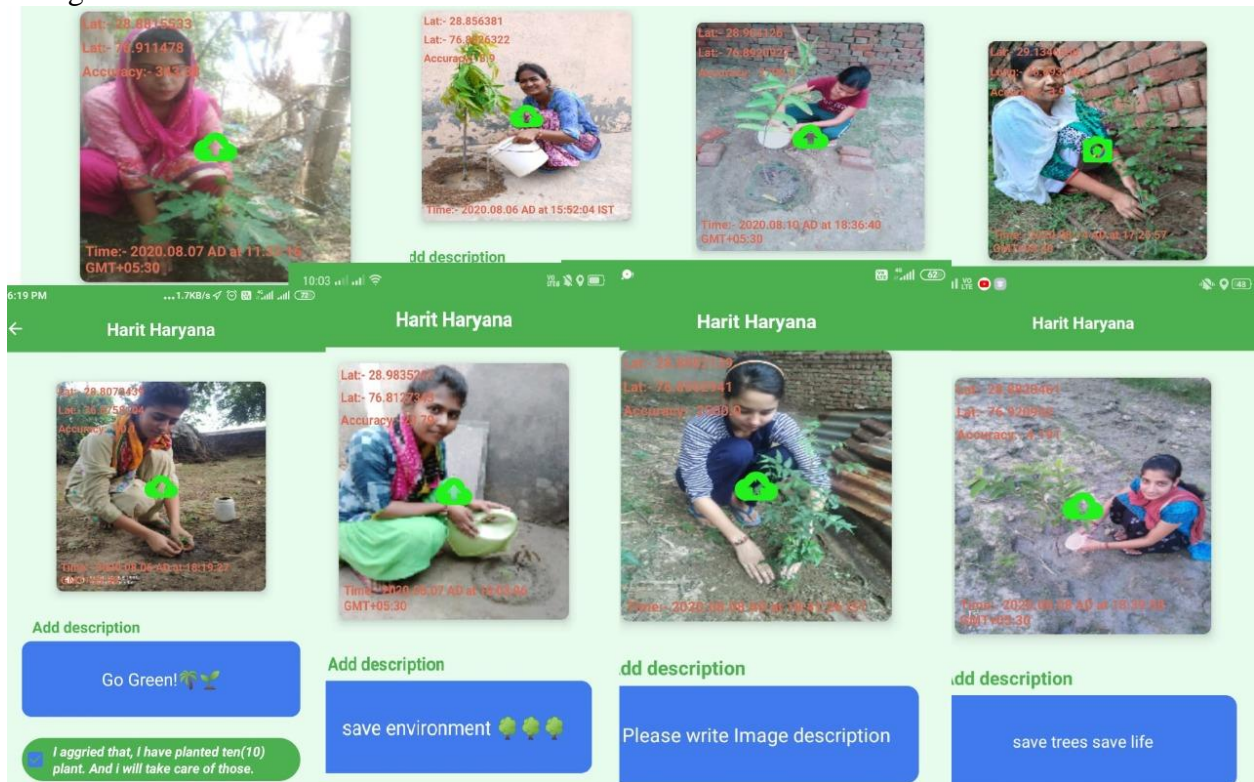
Lat:- 28.8815593
Lat:- 76.911478
Accuracy:- 3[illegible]
Time:- 2020.08.07 AD at 11:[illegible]
GMT+05:30

Lat:- 28.856381
Lat:- 76.8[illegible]6322
Accuracy:- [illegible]
Time:- 2020.08.06 AD at 15:52:04 IST
dd description

Lat:- 28.90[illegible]
Lat:- 76.89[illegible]
Accuracy:- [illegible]
Time:- 2020.08.10 AD at 18:36:40
GMT+05:30

Lat:- 29.13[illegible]
Long:- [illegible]
Accuracy:- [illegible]
Time:- 2020.08.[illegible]
GMT+05:30

6:19 PM ...1.7KB/s
Harit Haryana
Lat:- 28.8078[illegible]
Lat:- 76.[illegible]
Accuracy:- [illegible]
Time:- 2020.08.06 AD at 18:19:2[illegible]
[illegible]
Add description
Go Green!🌴🌱
I aggried that, I have planted ten(10) plant. And i will take care of those.

10:03
Harit Haryana
Lat:- 28.98352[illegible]
Lat:- 76.812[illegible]
Accuracy:- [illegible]
Time:- 2020.08.07 AD at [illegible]
GMT+05:30
Add description
save environment 🌳🌳🌳

Harit Haryana
Lat:- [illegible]
Lat:- 76.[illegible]
Accuracy:- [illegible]
Time:- 2020.08.0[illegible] AD at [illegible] IST
dd description
Please write Image description

Harit Haryana
Lat:- 28.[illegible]
Lat:- 76.9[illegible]
Accuracy:- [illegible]
Time:- 2020.08.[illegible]
GMT+05:30
dd description
save trees save life